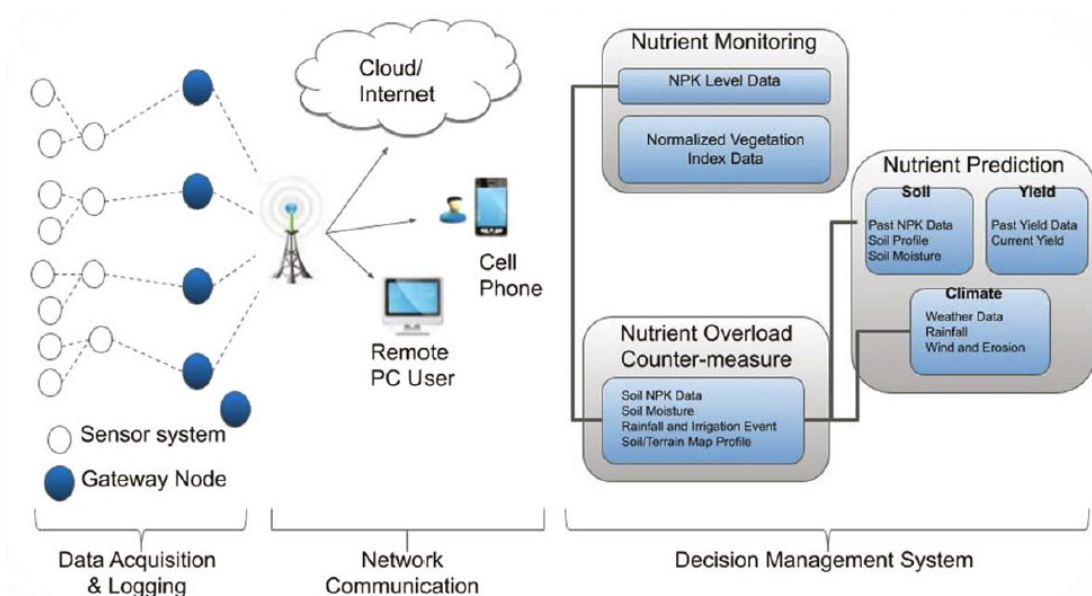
Cloud/
Internet

Cell
Phone

Remote
PC User

Sensor system

Gateway Node

Nutrient Monitoring

NPK Level Data

Normalized Vegetation
Index Data

Nutrient Prediction

Soil

Past NPK Data
Soil Profile
Soil Moisture

Yield

Past Yield Data
Current Yield

Climate

Weather Data
Rainfall
Wind and Erosion

Nutrient Overload
Counter-measure

Soil NPK Data
Soil Moisture
Rainfall and Irrigation Event
Soil/Terrain Map Profile

Data Acquisition
& Logging

Network
Communication

Decision Management System